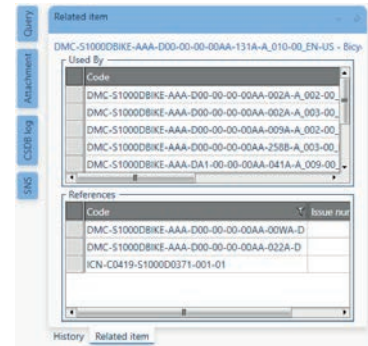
Query
Attachment
CSDB log
SNS

Related item

DMC-S1000DBIKE-AAA-D00-00-00-00AA-131A-A_010-00_EN-US - Bicy

Used By

| Code |
|---|
| DMC-S1000DBIKE-AAA-D00-00-00-00AA-002A-A_002-00 |
| DMC-S1000DBIKE-AAA-D00-00-00-00AA-002A-A_003-00 |
| DMC-S1000DBIKE-AAA-D00-00-00-00AA-009A-A_002-00 |
| DMC-S1000DBIKE-AAA-D00-00-00-00AA-258B-A_003-00 |
| DMC-S1000DBIKE-AAA-DA1-00-00-00AA-041A-A_009-00 |

References

| Code | Issue nur |
|---|---|
| DMC-S1000DBIKE-AAA-D00-00-00-00AA-00WA-D | |
| DMC-S1000DBIKE-AAA-D00-00-00-00AA-022A-D | |
| ICN-C0419-S1000D0371-001-01 | |

History Related item